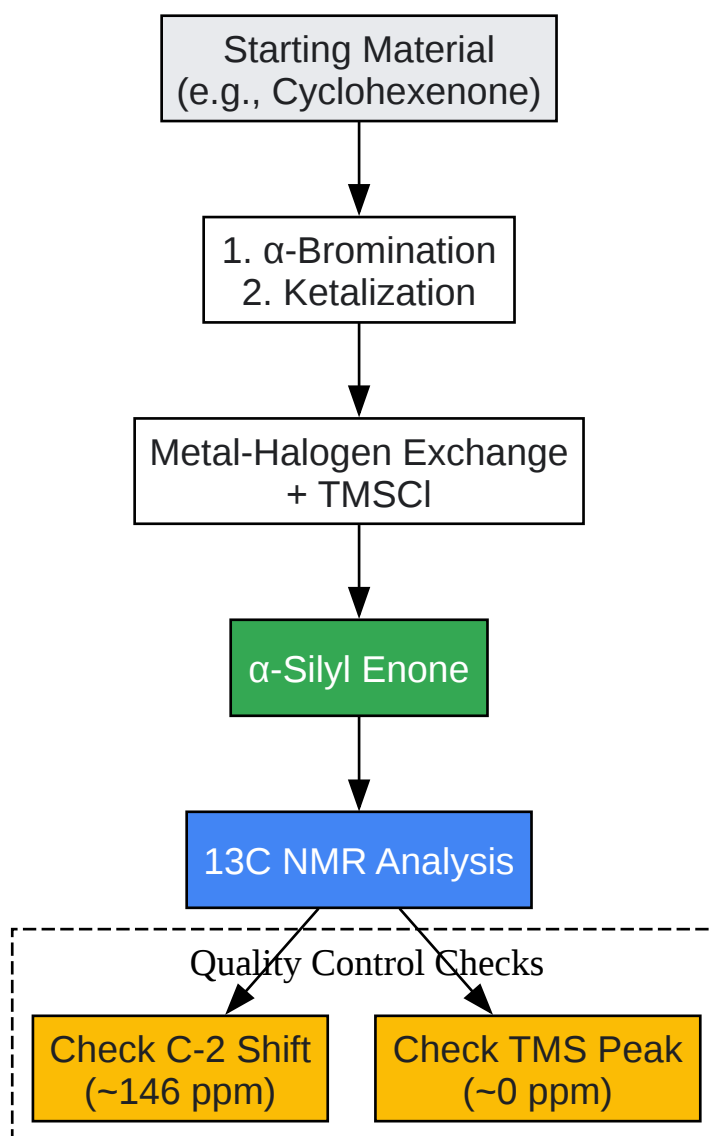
Starting Material
(e.g., Cyclohexenone)

1. α-Bromination
2. Ketalization

Metal-Halogen Exchange
+ TMSCl

α-Silyl Enone

13C NMR Analysis

Quality Control Checks

Check C-2 Shift
(~146 ppm)

Check TMS Peak
(~0 ppm)